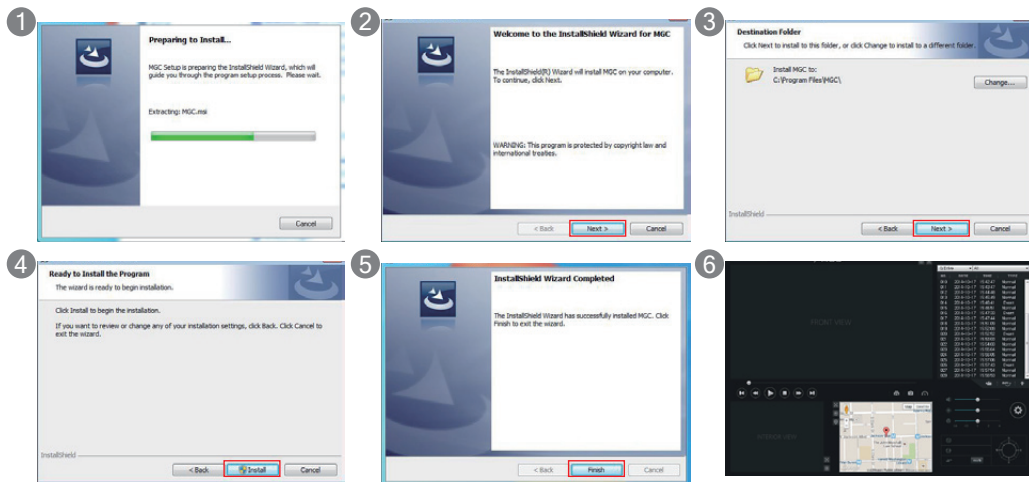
1

Preparing to Install...

MGC Setup is preparing the InstallShield Wizard, which will guide you through the program setup process. Please wait.

Extracting: MGC.msi

Cancel

2

Welcome to the InstallShield Wizard for MGC

The InstallShield(R) Wizard will install MGC on your computer. To continue, click Next.

WARNING: This program is protected by copyright law and international treaties.

< Back Next > Cancel

3

Destination Folder

Click Next to install to this folder, or click Change to install to a different folder.

Install MGC to:
C:\Program Files\MGC\

Change...

InstallShield

< Back Next > Cancel

4

Ready to Install the Program

The wizard is ready to begin installation.

Click Install to begin the installation.

If you want to review or change any of your installation settings, click Back. Click Cancel to exit the wizard.

InstallShield

< Back Install Cancel

5

InstallShield Wizard Completed

The InstallShield Wizard has successfully installed MGC. Click Finish to exit the wizard.

< Back Finish Cancel

6

FRONT VIEW

INTERIOR VIEW

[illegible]